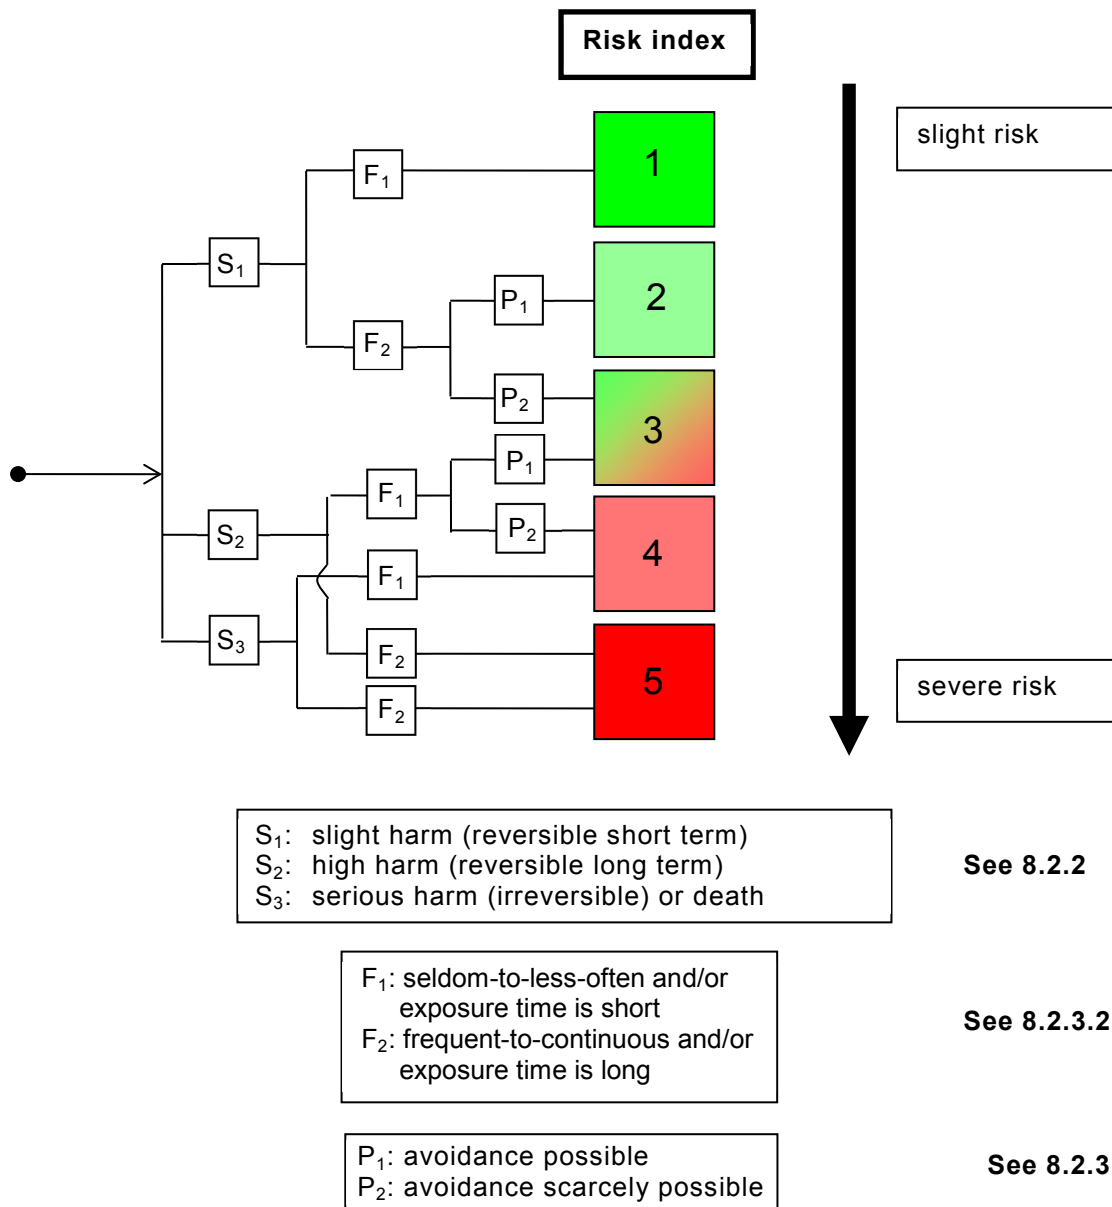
Risk index

slight risk

$F_1$
1

$S_1$

$P_1$
2

$F_2$

$P_2$
3

$P_1$

$F_1$

$S_2$

$P_2$
4

$F_1$

$S_3$

$F_2$
5

$F_2$

severe risk

$S_1$: slight harm (reversible short term)
$S_2$: high harm (reversible long term)
$S_3$: serious harm (irreversible) or death

See 8.2.2

$F_1$: seldom-to-less-often and/or exposure time is short
$F_2$: frequent-to-continuous and/or exposure time is long

See 8.2.3.2

$P_1$: avoidance possible
$P_2$: avoidance scarcely possible

See 8.2.3